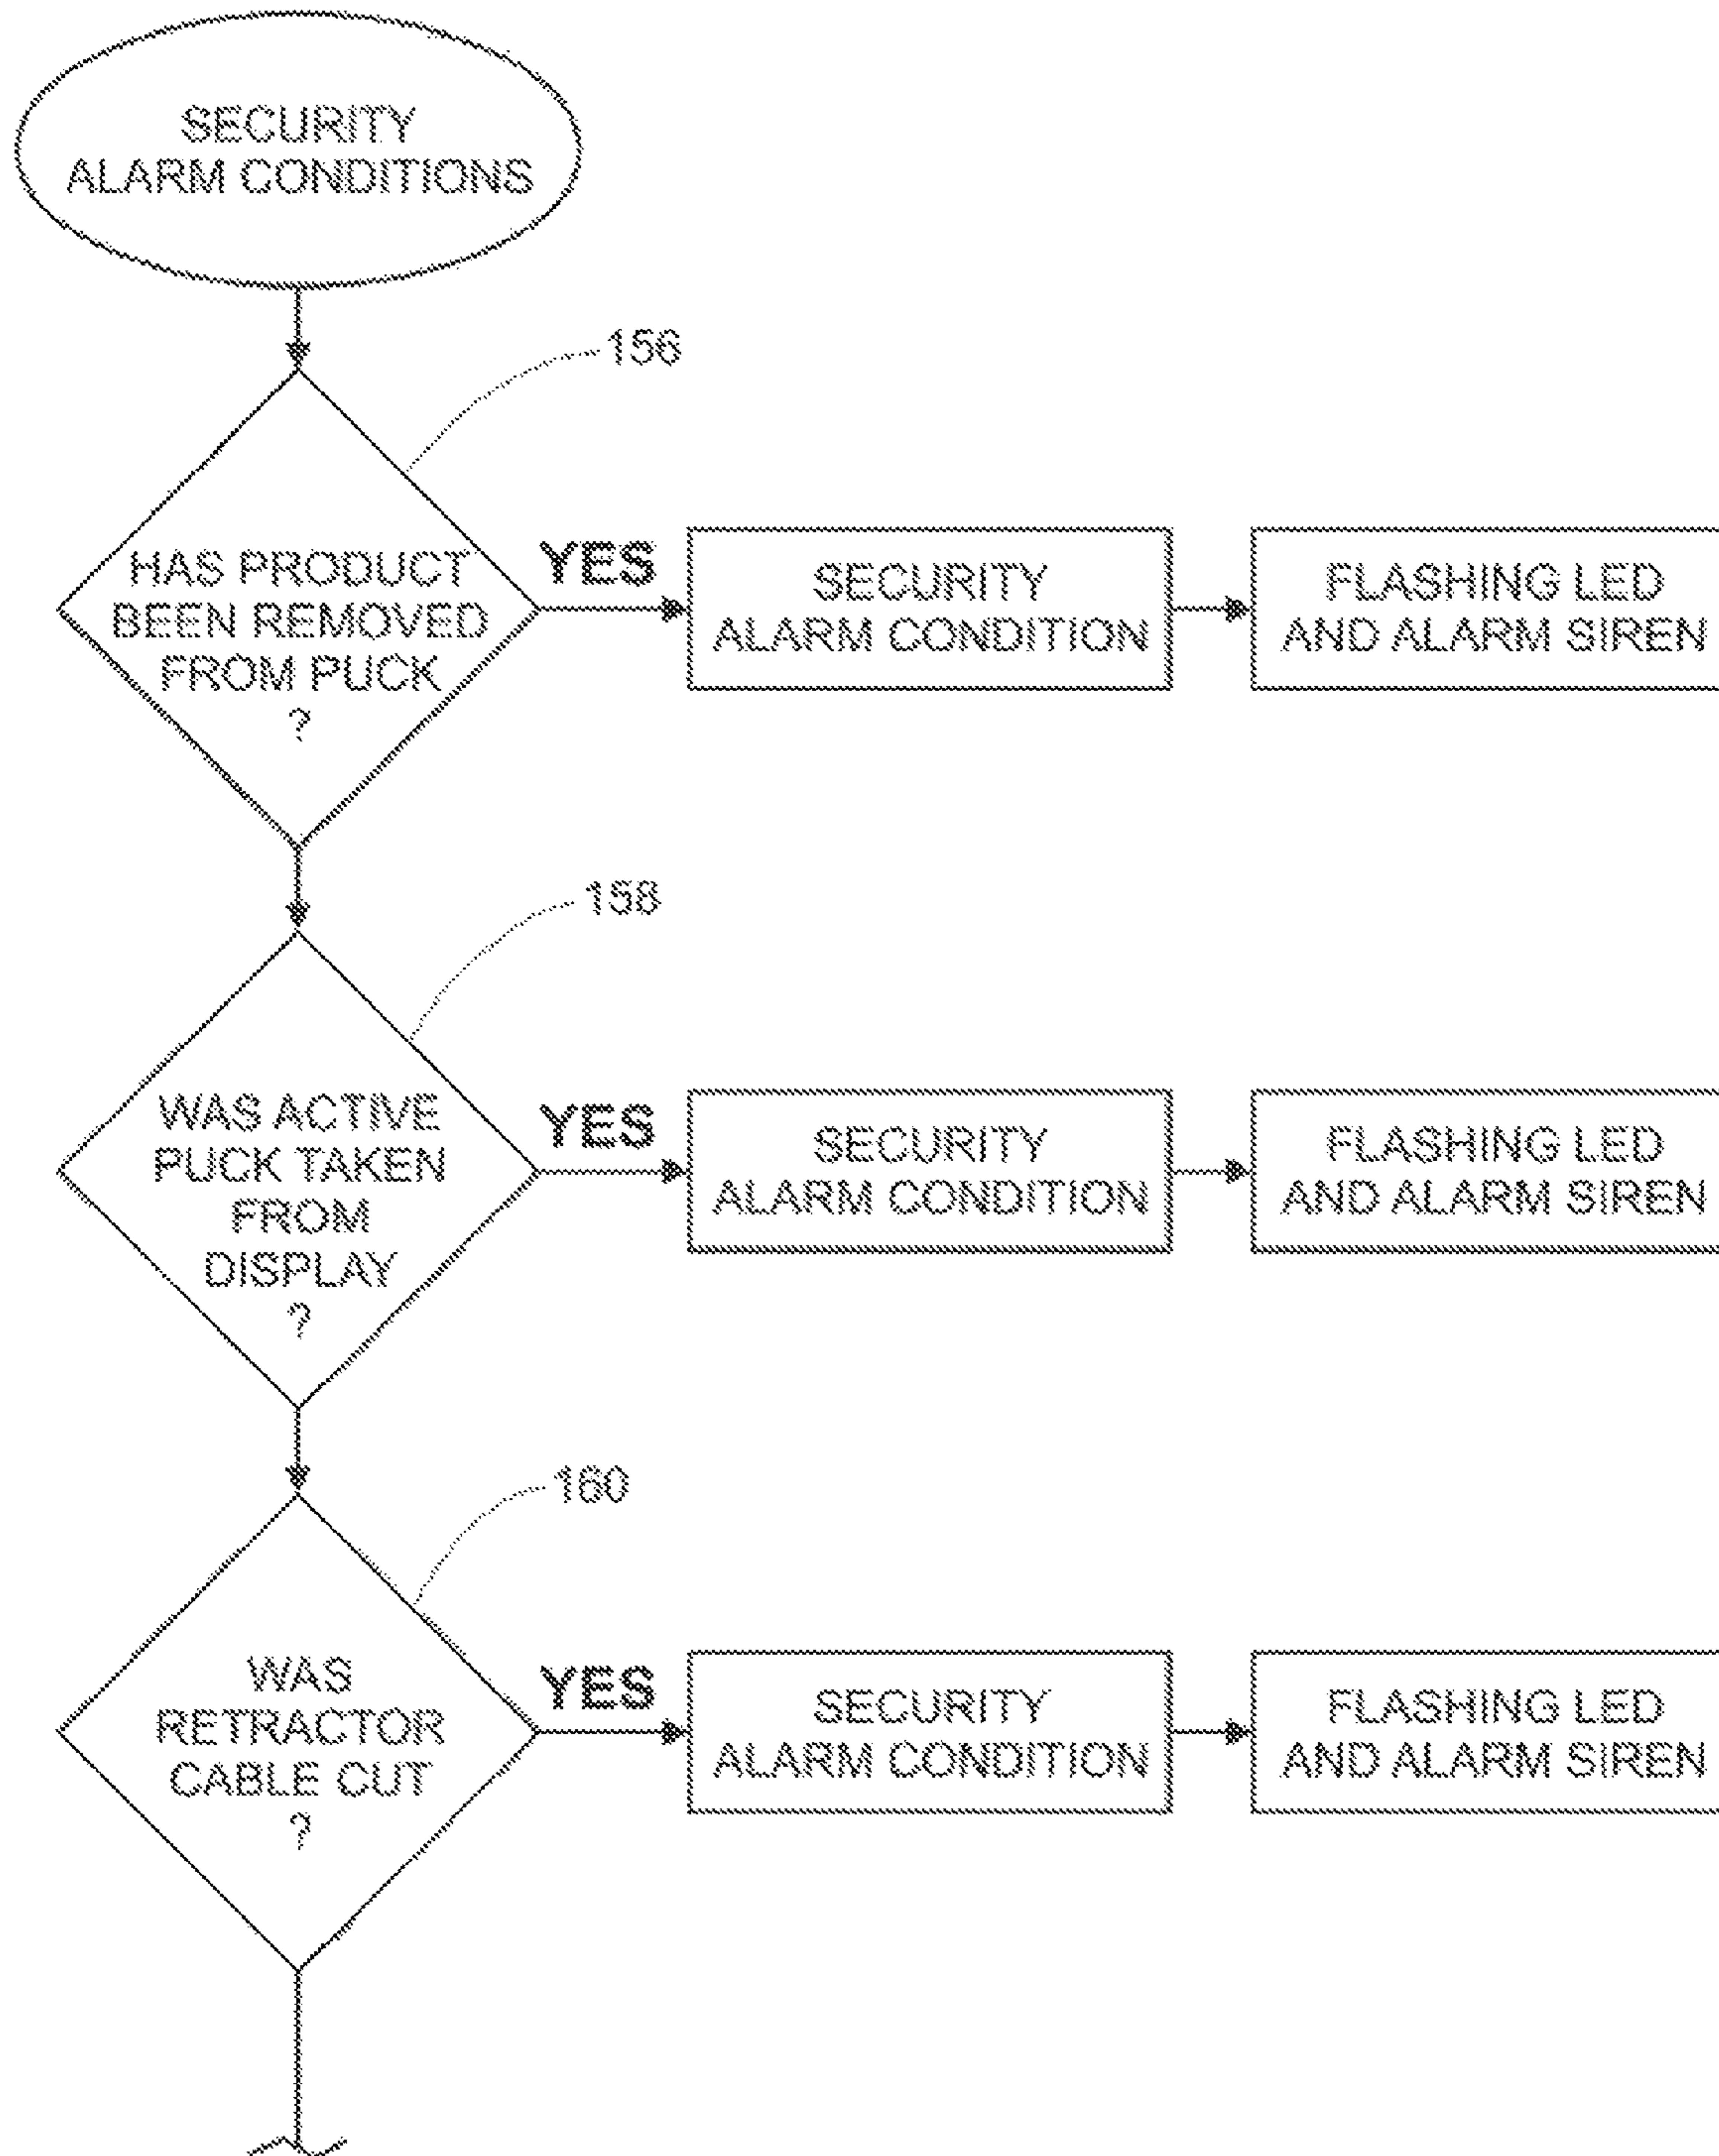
SECURITY ALARM CONDITIONS

156

HAS PRODUCT BEEN REMOVED FROM PUCK ?

YES

SECURITY ALARM CONDITION

FLASHING LED AND ALARM SIREN

158

WAS ACTIVE PUCK TAKEN FROM DISPLAY ?

YES

SECURITY ALARM CONDITION

FLASHING LED AND ALARM SIREN

160

WAS RETRACTOR CABLE CUT ?

YES

SECURITY ALARM CONDITION

FLASHING LED AND ALARM SIREN